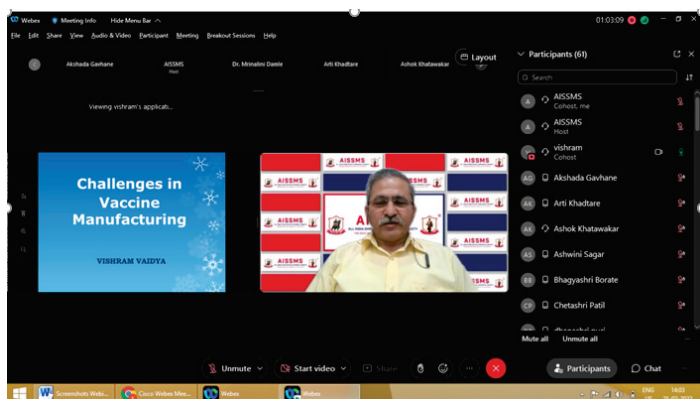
Webex Meeting Info Hide Menu Bar

01:03:09

File Edit Share View Audio & Video Participant Meeting Breakout Sessions Help

Akshada Gavhane AISSMS Host Dr. Mrinalini Damle Arti Khadtare Ashok Khatawakar

Layout

Viewing vishram's applicati...

Challenges in Vaccine Manufacturing

VISHRAM VAIDYA

AISSMS

Participants (61)

Search

A AISSMS Cohost, me
A AISSMS Host
vishram Cohost
AG Akshada Gavhane
AK Arti Khadtare
AK Ashok Khatawakar
AS Ashwini Sagar
BB Bhagyashri Borate
CP Chetashri Patil
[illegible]

Mute all Unmute all

Unmute Start video Share

Participants Chat

Screenshots Webi... Cisco Webex Mee... Webex Webex

ENG 14:03